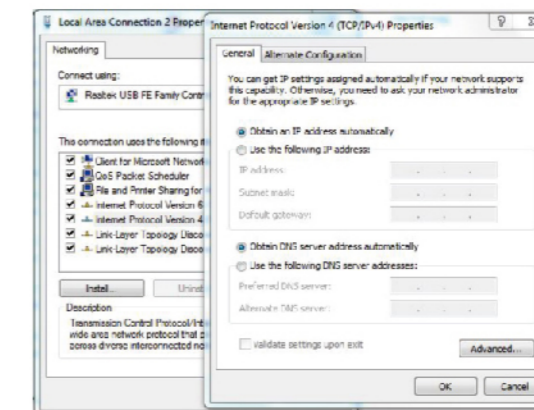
Local Area Connection 2 Proper

Networking

Connect using:

Realtek USB FE Family Contr

This connection uses the following it

Client for Microsoft Networ

QoS Packet Scheduler

File and Printer Sharing for

Internet Protocol Version 6

Internet Protocol Version 4

Link-Layer Topology Disco

Link-Layer Topology Disco

Install...

Unin

Description

Transmission Control Protocol/Int wide area network protocol that across diverse interconnected ne

Internet Protocol Version 4 (TCP/IPv4) Properties

?

General

Alternate Configuration

You can get IP settings assigned automatically if your network supports this capability. Otherwise, you need to ask your network administrator for the appropriate IP settings.

Obtain an IP address automatically

Use the following IP address:

IP address:

Subnet mask:

Default gateway:

Obtain DNS server address automatically

Use the following DNS server addresses:

Preferred DNS server:

Alternate DNS server:

Validate settings upon exit

Advanced...

OK

Cancel